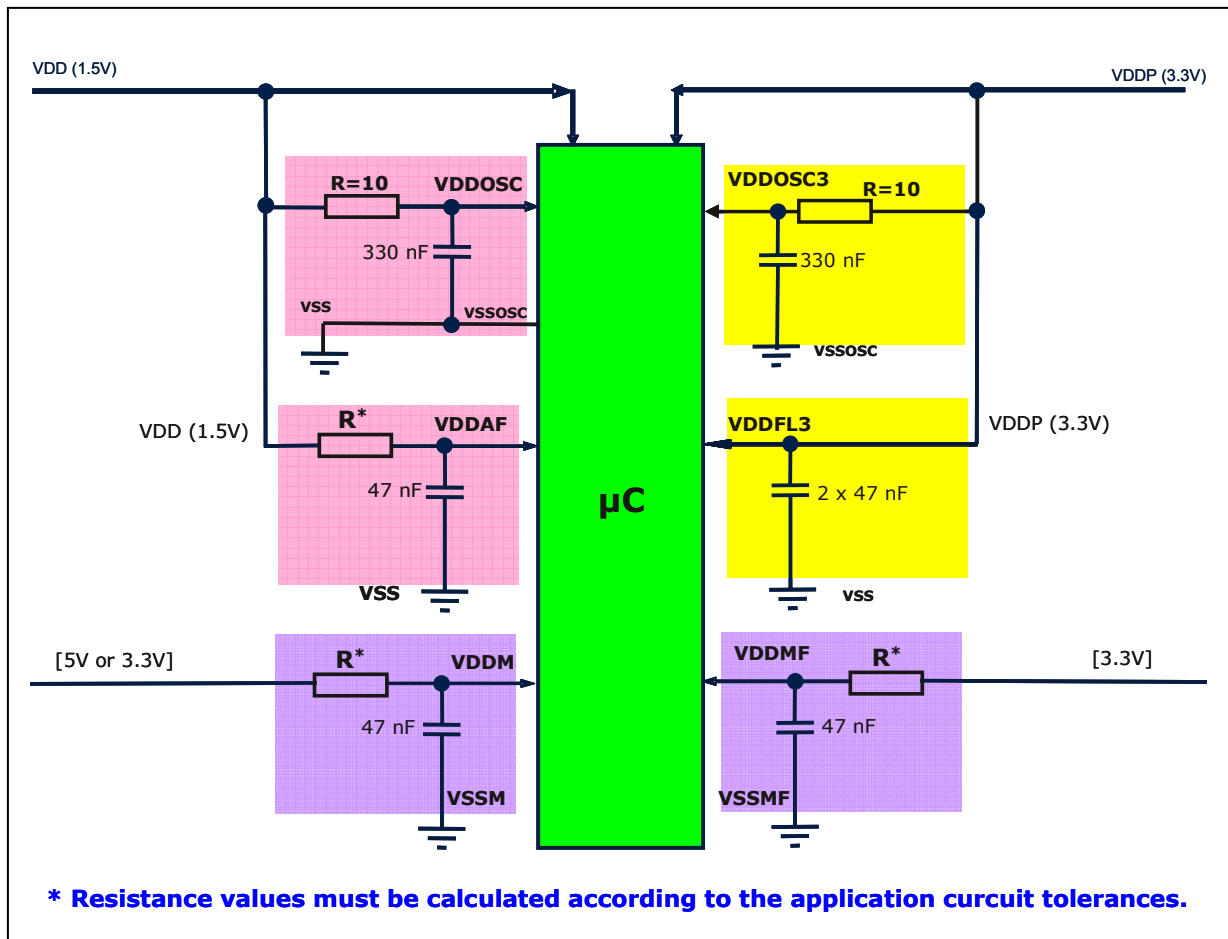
VDD (1.5V)

VDDP (3.3V)

R=10

VDDOSC

330 nF

vss

vssosc

VDDOSC3

R=10

330 nF

vssosc

VDD (1.5V)

R*

VDDAF

47 nF

VSS

µC

VDDFL3

VDDP (3.3V)

2 x 47 nF

vss

[5V or 3.3V]

R*

VDDM

47 nF

VSSM

VDDMF

R*

[3.3V]

47 nF

VSSMF

* Resistance values must be calculated according to the application curcuit tolerances.